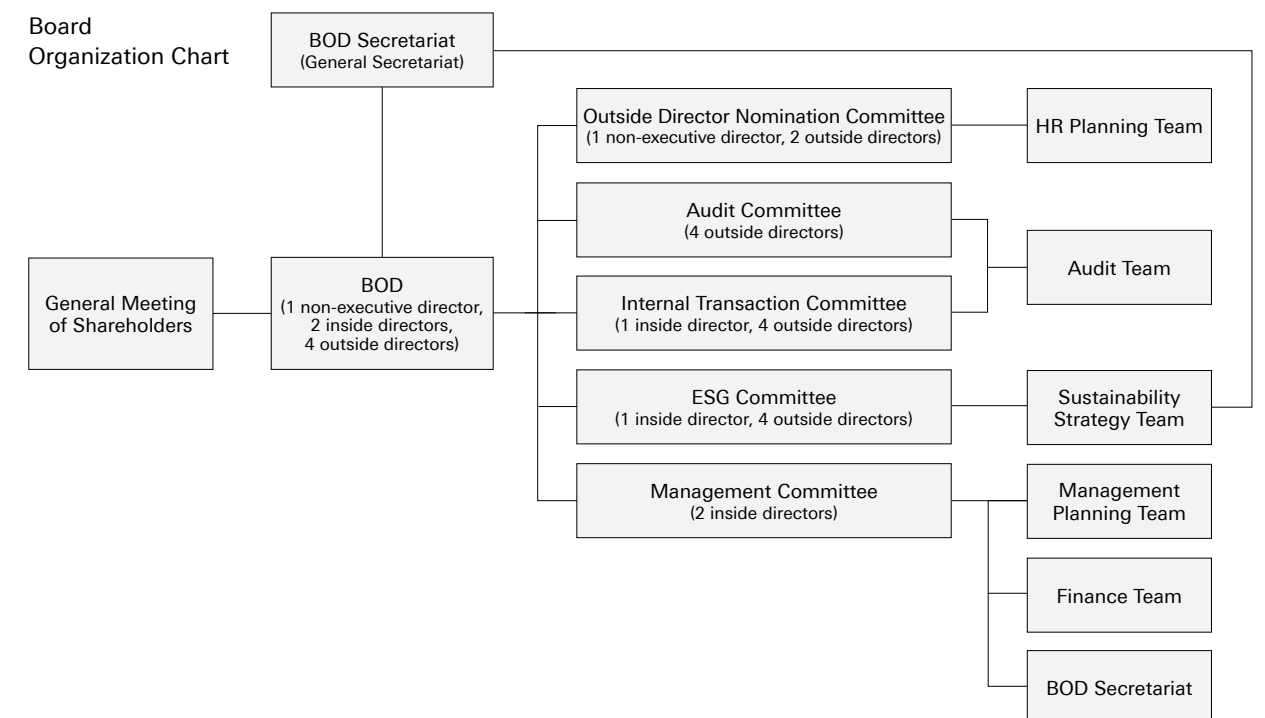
Board
Organization Chart

BOD Secretariat
(General Secretariat)

General Meeting of Shareholders

BOD
(1 non-executive director, 2 inside directors, 4 outside directors)

Outside Director Nomination Committee
(1 non-executive director, 2 outside directors)

HR Planning Team

Audit Committee
(4 outside directors)

Internal Transaction Committee
(1 inside director, 4 outside directors)

Audit Team

ESG Committee
(1 inside director, 4 outside directors)

Sustainability Strategy Team

Management Committee
(2 inside directors)

Management Planning Team

Finance Team

BOD Secretariat